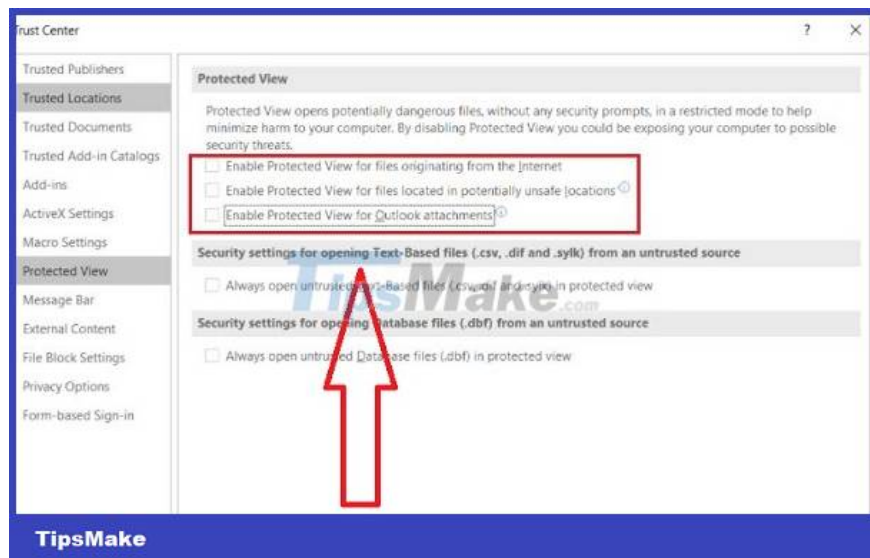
rust Center

?

Trusted Publishers
Trusted Locations
Trusted Documents
Trusted Add-in Catalogs
Add-ins
ActiveX Settings
Macro Settings
Protected View
Message Bar
External Content
File Block Settings
Privacy Options
Form-based Sign-in

Protected View

Protected View opens potentially dangerous files, without any security prompts, in a restricted mode to help minimize harm to your computer. By disabling Protected View you could be exposing your computer to possible security threats.

Enable Protected View for files originating from the Internet
Enable Protected View for files located in potentially unsafe locations
Enable Protected View for Outlook attachments

Security settings for opening Text-Based files (.csv, .dif and .sylk) from an untrusted source

Always open untrusted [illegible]-Based files (.csv, .dif and .sylk) in protected view

Security settings for opening Database files (.dbf) from an untrusted source

Always open untrusted Database files (.dbf) in protected view

TipsMake.com

TipsMake